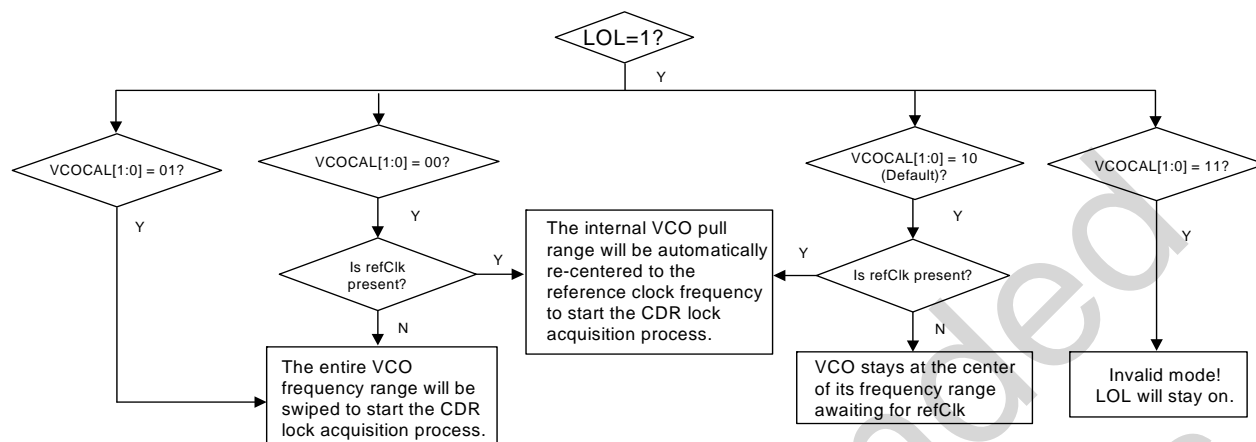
LOL=1?

Y

VCOCAL[1:0] = 01?

Y

VCOCAL[1:0] = 00?

Y

Is refClk present?

Y

N

The entire VCO frequency range will be swiped to start the CDR lock acquisition process.

The internal VCO pull range will be automatically re-centered to the reference clock frequency to start the CDR lock acquisition process.

VCOCAL[1:0] = 10 (Default)?

Y

Is refClk present?

Y

N

VCO stays at the center of its frequency range awaiting for refClk

VCOCAL[1:0] = 11?

Y

Invalid mode! LOL will stay on.

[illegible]ded